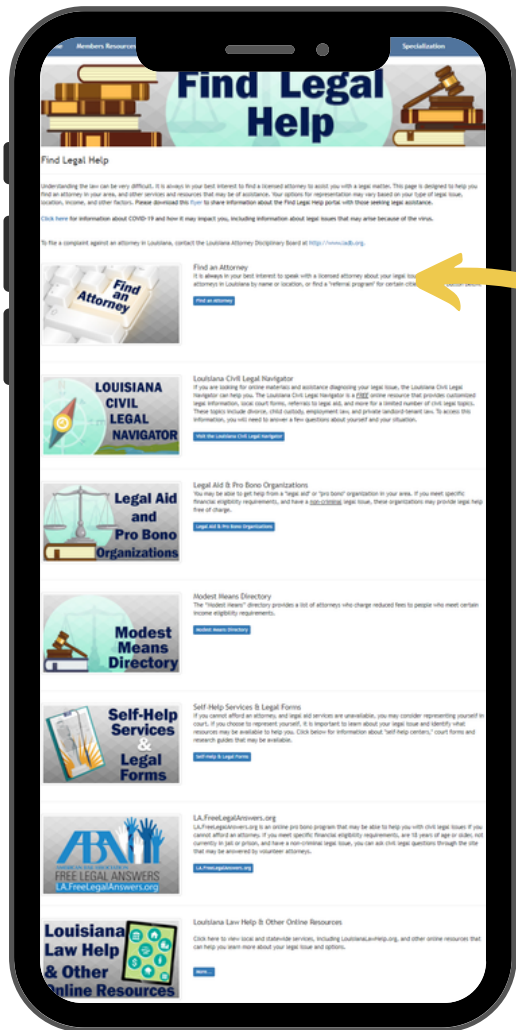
me Members Resources Specialization

Find Legal Help

Find Legal Help

Understanding the law can be very difficult. It is always in your best interest to find a licensed attorney to assist you with a legal matter. This page is designed to help you find an attorney in your area, and other services and resources that may be of assistance. Your options for representation may vary based on your type of legal issue, location, income, and other factors. Please download this flyer to share information about the Find Legal Help portal with those seeking legal assistance.

Click here for information about COVID-19 and how it may impact you, including information about legal issues that may arise because of the virus.

To file a complaint against an attorney in Louisiana, contact the Louisiana Attorney Disciplinary Board at http://www.ladb.org.

Find an Attorney

Find an Attorney
It is always in your best interest to speak with a licensed attorney about your legal issue. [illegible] attorneys in Louisiana by name or location, or find a "referral program" for certain cities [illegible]

Find an Attorney

LOUISIANA CIVIL LEGAL NAVIGATOR

Louisiana Civil Legal Navigator
If you are looking for online materials and assistance diagnosing your legal issue, the Louisiana Civil Legal Navigator can help you. The Louisiana Civil Legal Navigator is a FREE online resource that provides customized legal information, local court forms, referrals to legal aid, and more for a limited number of civil legal topics. These topics include divorce, child custody, employment law, and private landlord-tenant law. To access this information, you will need to answer a few questions about yourself and your situation.

Visit the Louisiana Civil Legal Navigator

Legal Aid and Pro Bono Organizations

Legal Aid & Pro Bono Organizations
You may be able to get help from a "legal aid" or "pro bono" organization in your area. If you meet specific financial eligibility requirements, and have a non-criminal legal issue, these organizations may provide legal help free of charge.

Legal Aid & Pro Bono Organizations

Modest Means Directory

Modest Means Directory
The "Modest Means" directory provides a list of attorneys who charge reduced fees to people who meet certain income eligibility requirements.

Modest Means Directory

Self-Help Services & Legal Forms

Self-Help Services & Legal Forms
If you cannot afford an attorney, and legal aid services are unavailable, you may consider representing yourself in court. If you choose to represent yourself, it is important to learn about your legal issue and identify what resources may be available to help you. Click below for information about "self-help centers," court forms and research guides that may be available.

Self-Help & Legal Forms

ABA FREE LEGAL ANSWERS LA.FreeLegalAnswers.org

LA.FreeLegalAnswers.org
LA.FreeLegalAnswers.org is an online pro bono program that may be able to help you with civil legal issues if you cannot afford an attorney. If you meet specific financial eligibility requirements, are 18 years of age or older, not currently in jail or prison, and have a non-criminal legal issue, you can ask civil legal questions through the site that may be answered by volunteer attorneys.

LA.FreeLegalAnswers.org

Louisiana Law Help & Other Online Resources

Louisiana Law Help & Other Online Resources
Click here to view local and statewide services, including LouisianaLawHelp.org, and other online resources that can help you learn more about your legal issue and options.

More...